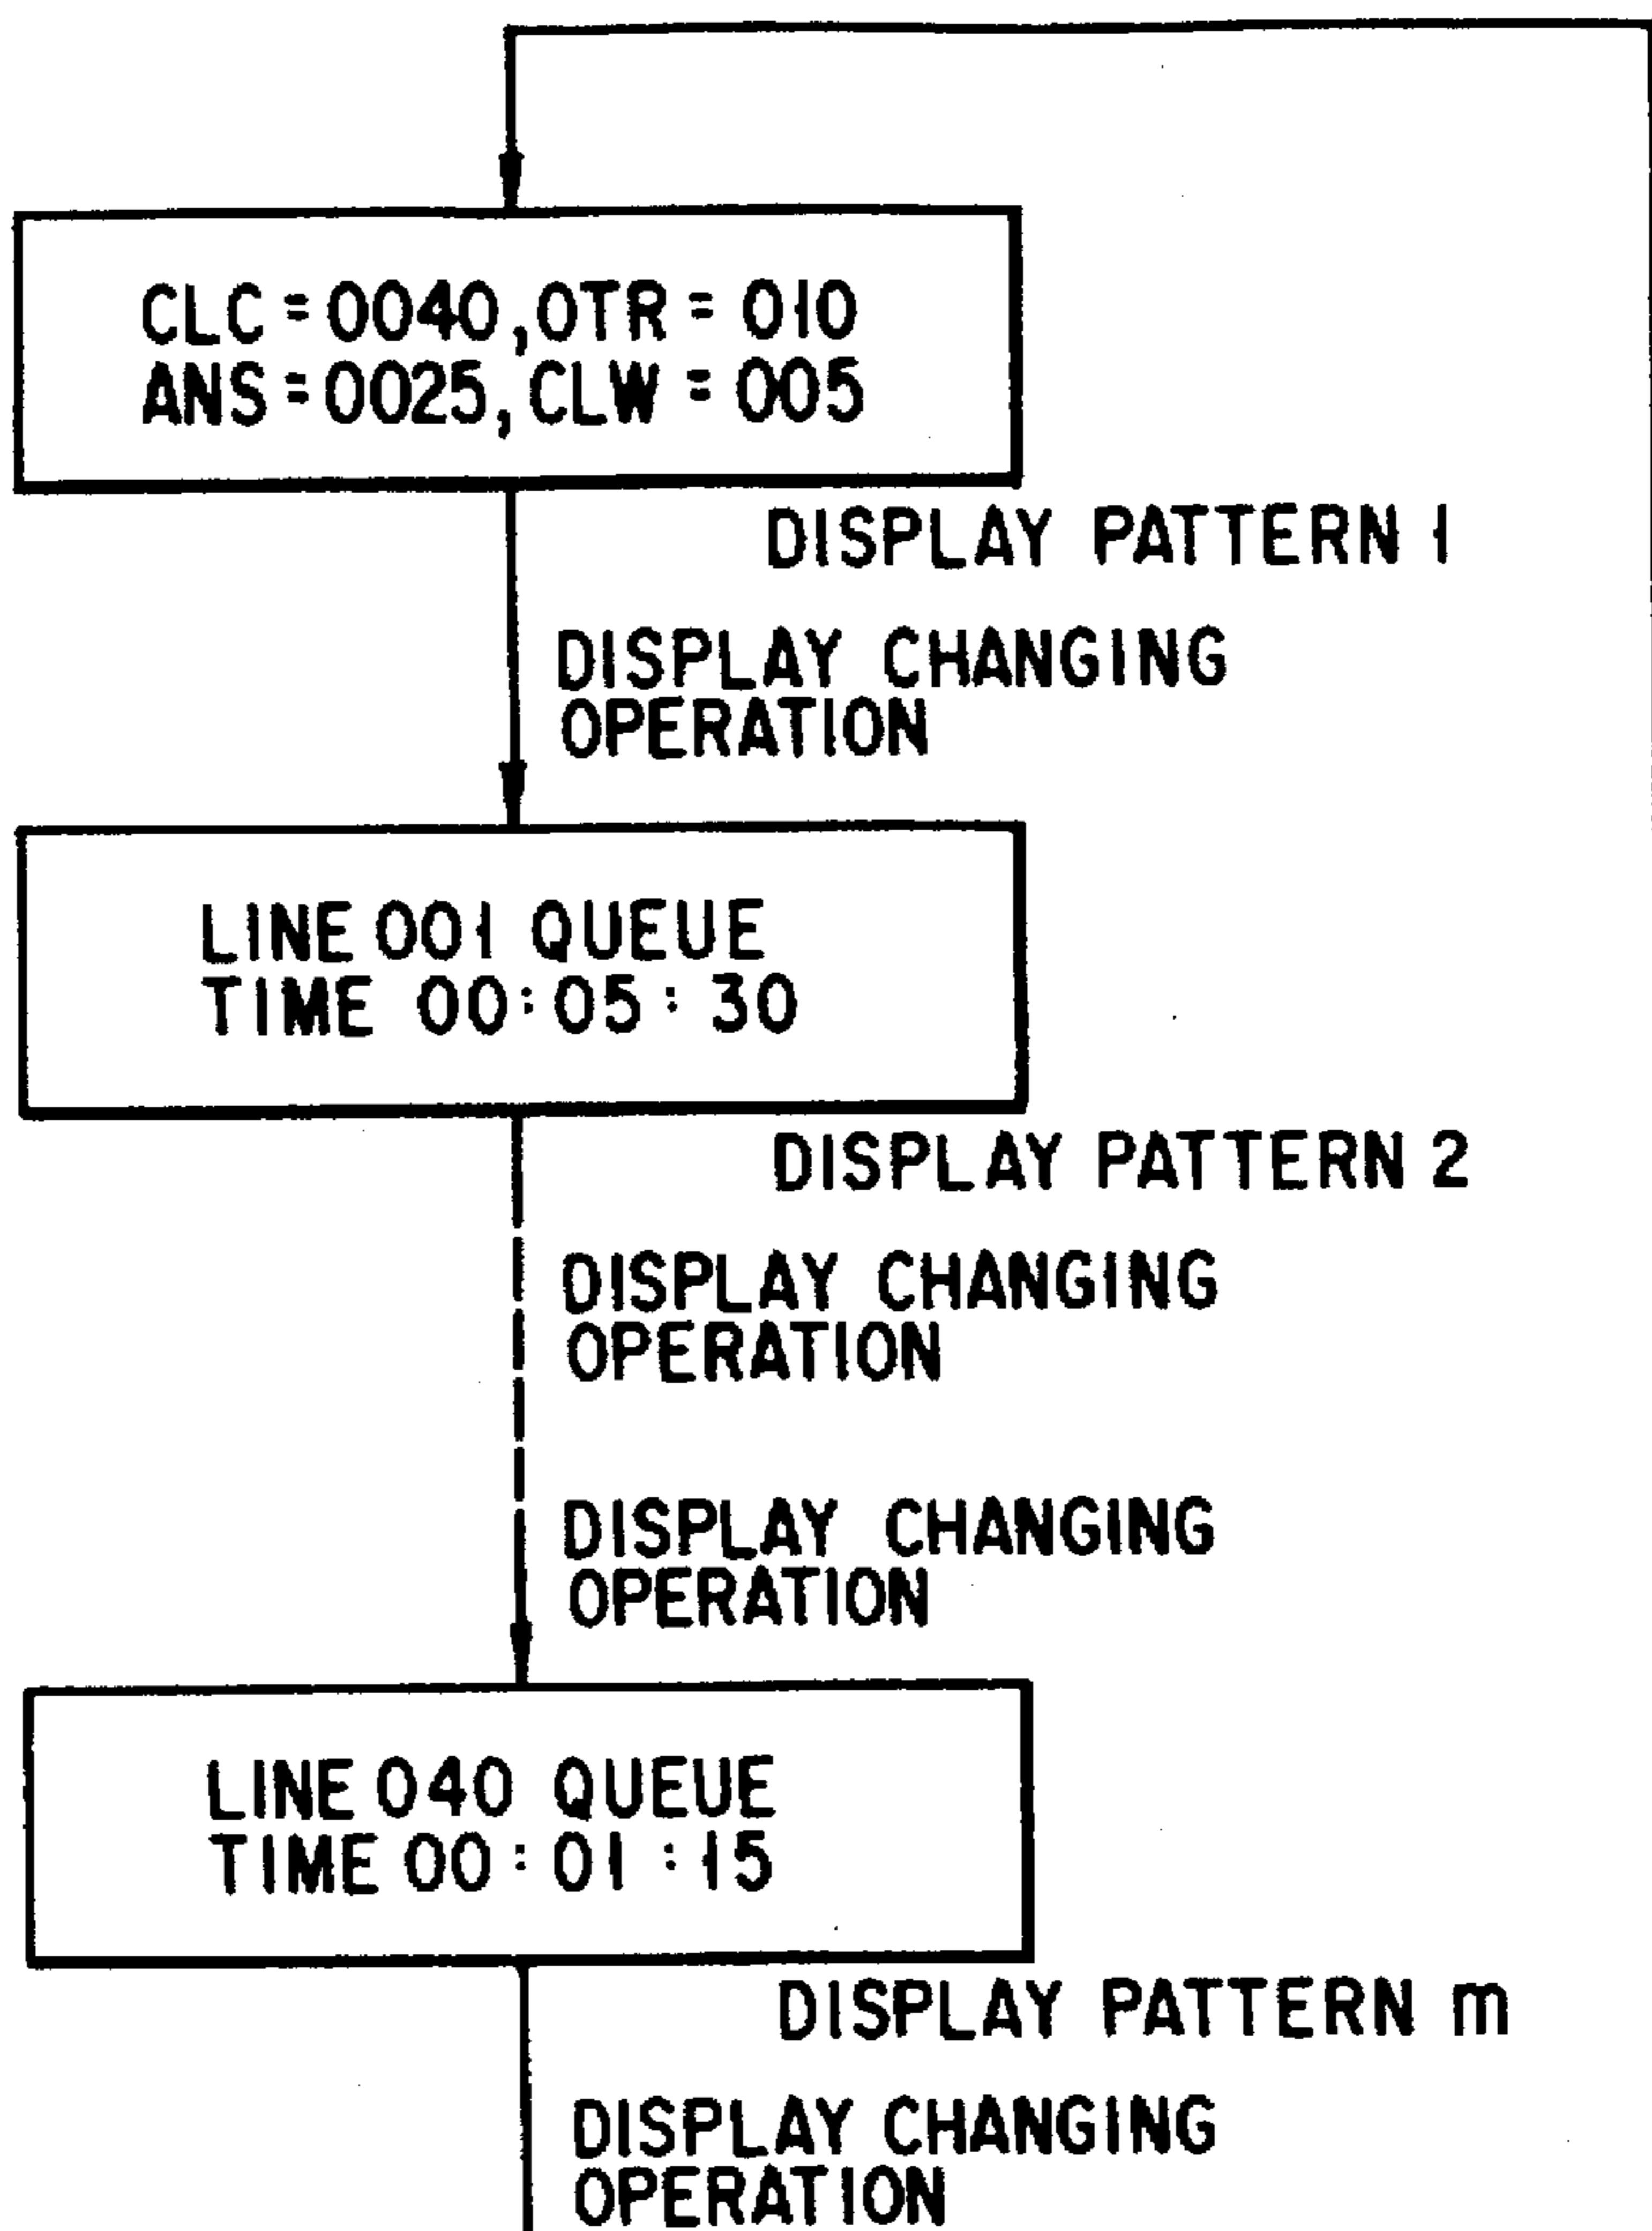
CLC = 0040, OTR = 010
ANS = 0025, CLW = 005

DISPLAY PATTERN 1

DISPLAY CHANGING OPERATION

LINE 001 QUEUE
TIME 00:05:30

DISPLAY PATTERN 2

DISPLAY CHANGING OPERATION

DISPLAY CHANGING OPERATION

LINE 040 QUEUE
TIME 00:01:15

DISPLAY PATTERN m

DISPLAY CHANGING OPERATION